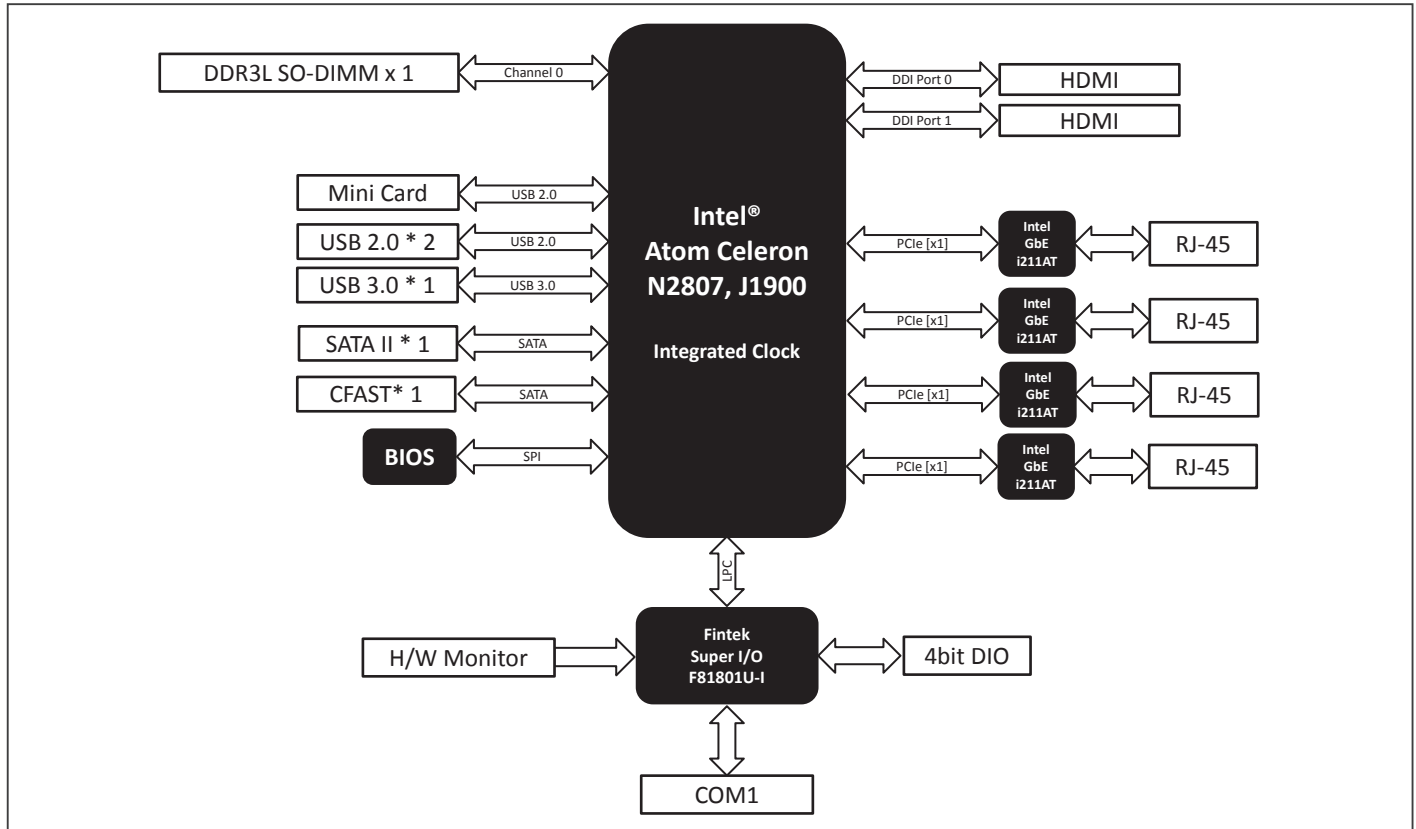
DDR3L SO-DIMM x 1

Channel 0

DDI Port 0

HDMI

DDI Port 1

HDMI

Mini Card

USB 2.0

Intel®
Atom Celeron
N2807, J1900

Integrated Clock

USB 2.0 * 2

USB 2.0

PCIe [x1]

Intel
GbE
i211AT

RJ-45

USB 3.0 * 1

USB 3.0

PCIe [x1]

Intel
GbE
i211AT

RJ-45

SATA II * 1

SATA

CFAST* 1

SATA

PCIe [x1]

Intel
GbE
i211AT

RJ-45

BIOS

SPI

PCIe [x1]

Intel
GbE
i211AT

RJ-45

LPC

H/W Monitor

Fintek
Super I/O
F81801U-I

4bit DIO

COM1